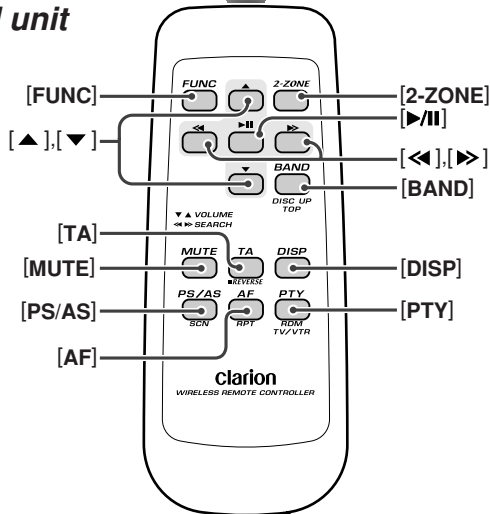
l unit

[FUNC]
[▲],[▼]
[TA]
[MUTE]
[PS/AS]
[AF]
[2-ZONE]
[▶/II]
[≪],[≫]
[BAND]
[DISP]
[PTY]

FUNC
▲
2-ZONE
◀◀
▶II
▶▶
▼
BAND
DISC UP
TOP
▼▲ VOLUME
◀◀ ▶▶ SEARCH
MUTE
TA
■REVERSE
DISP
PS/AS
SCN
AF
RPT
PTY
RDM
TV/VTR
clarion
WIRELESS REMOTE CONTROLLER